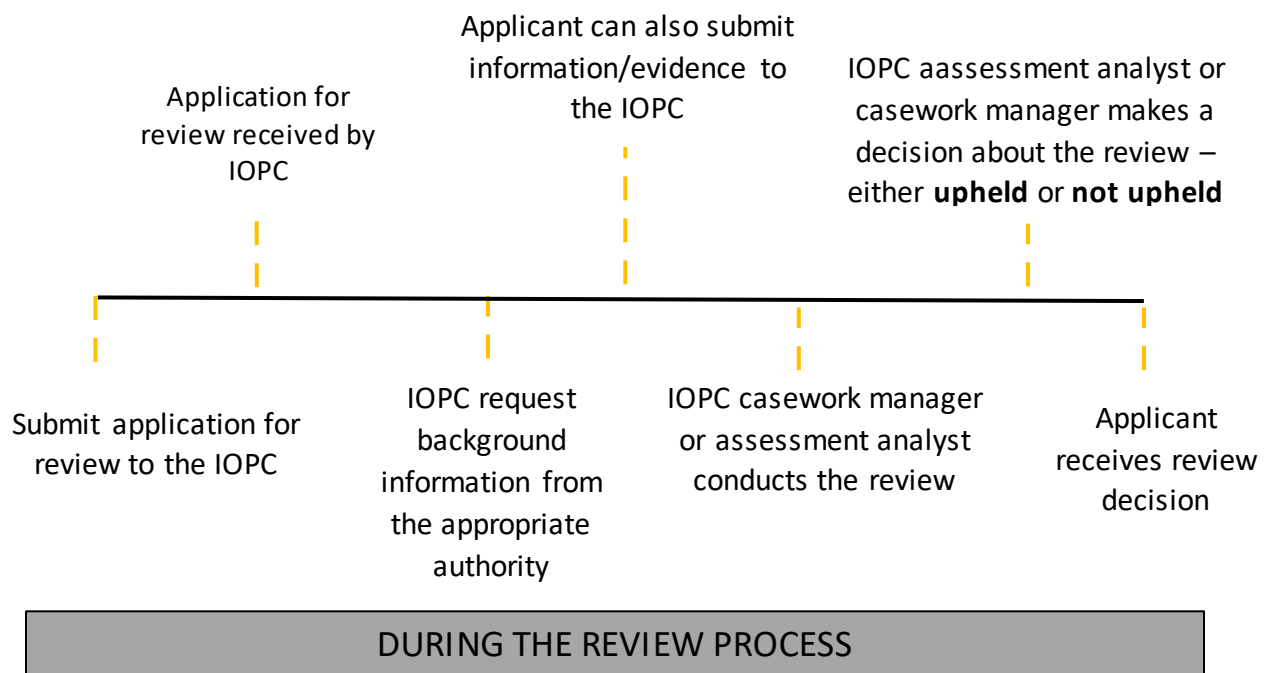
Submit application for review to the IOPC

Application for review received by IOPC

IOPC request background information from the appropriate authority

Applicant can also submit information/evidence to the IOPC

IOPC casework manager or assessment analyst conducts the review

IOPC aassessment analyst or casework manager makes a decision about the review – either **upheld** or **not upheld**

Applicant receives review decision

DURING THE REVIEW PROCESS